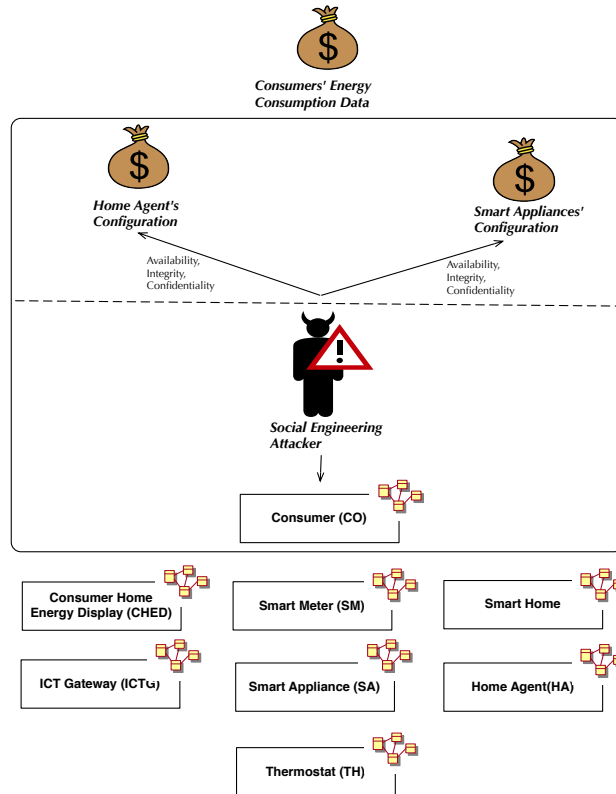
$

Consumers' Energy Consumption Data

$

Home Agent's Configuration

$

Smart Appliances' Configuration

Availability, Integrity, Confidentiality

Availability, Integrity, Confidentiality

!

Social Engineering Attacker

Consumer (CO)

Consumer Home Energy Display (CHED)

Smart Meter (SM)

Smart Home

ICT Gateway (ICTG)

Smart Appliance (SA)

Home Agent(HA)

Thermostat (TH)